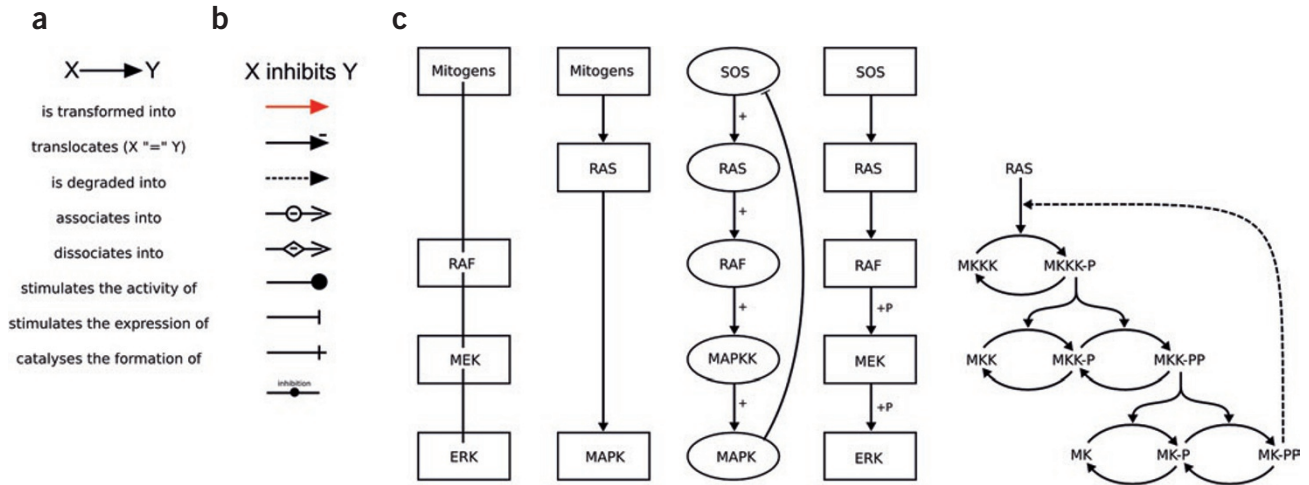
a

X ⟶ Y

is transformed into

translocates (X "=" Y)

is degraded into

associates into

dissociates into

stimulates the activity of

stimulates the expression of

catalyses the formation of

b

X inhibits Y

inhibition

c

Mitogens

RAF

MEK

ERK

Mitogens

RAS

MAPK

SOS

+

RAS

+

RAF

+

MAPKK

+

MAPK

SOS

RAS

RAF

+P

MEK

+P

ERK

RAS

MKKK

MKKK-P

MKK

MKK-P

MKK-PP

MK

MK-P

MK-PP